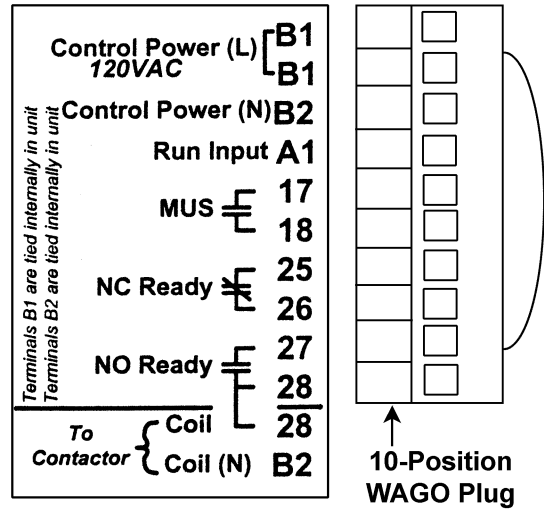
Control Power (L) B1
120VAC B1
Control Power (N) B2
Run Input A1
MUS 17
18
NC Ready 25
26
NO Ready 27
28
28

Terminals B1 are tied internally in unit
Terminals B2 are tied internally in unit

To Contactor Coil
Coil (N) B2

10-Position WAGO Plug